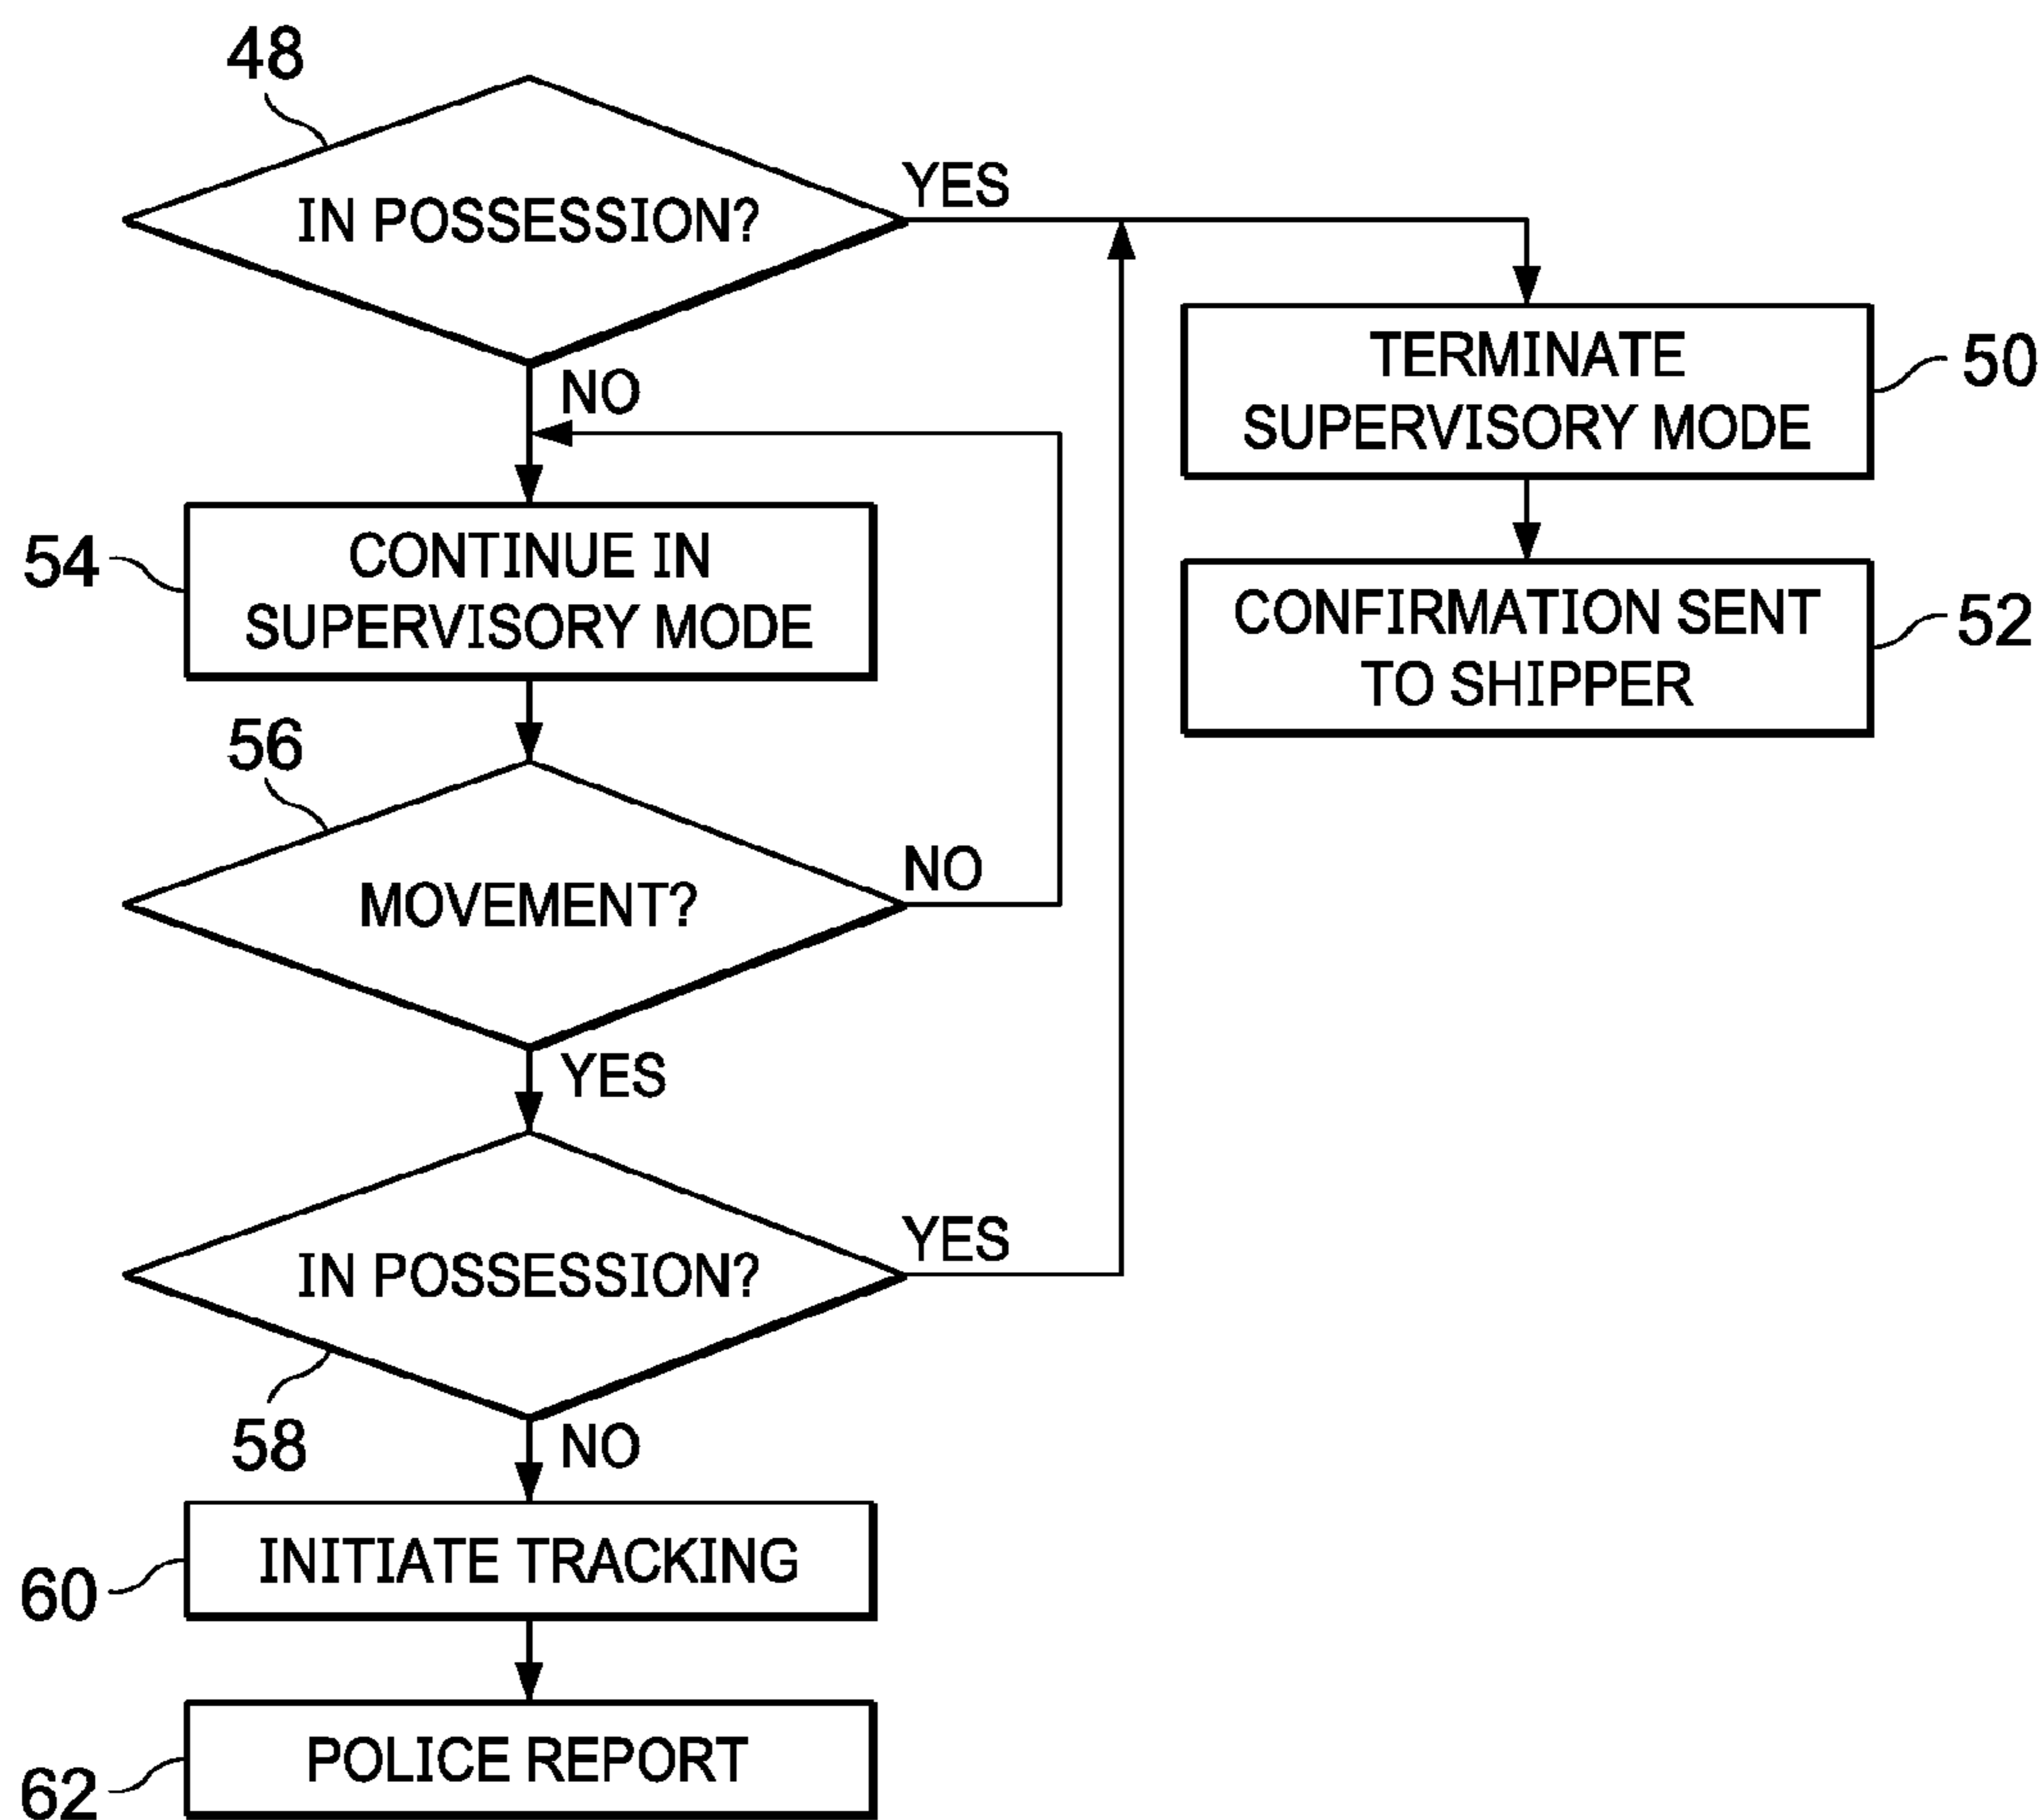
48
IN POSSESSION?
YES
NO
TERMINATE SUPERVISORY MODE
50
54
CONTINUE IN SUPERVISORY MODE
CONFIRMATION SENT TO SHIPPER
52
56
MOVEMENT?
NO
YES
IN POSSESSION?
YES
58
NO
60
INITIATE TRACKING
62
POLICE REPORT